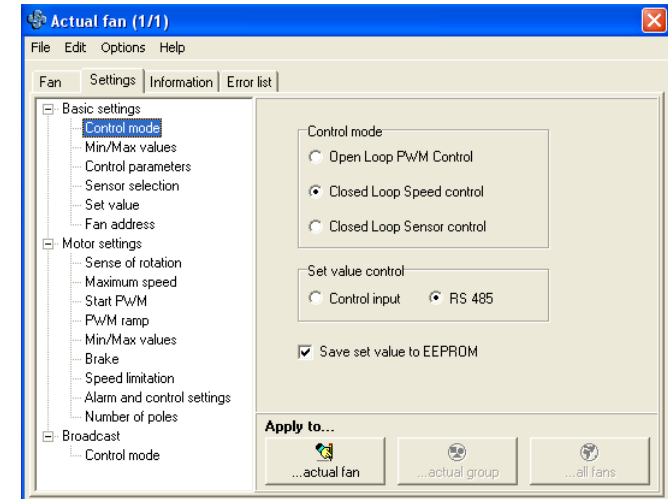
Actual fan (1/1)

File Edit Options Help

Fan | Settings | Information | Error list

Basic settings
Control mode
Min/Max values
Control parameters
Sensor selection
Set value
Fan address
Motor settings
Sense of rotation
Maximum speed
Start PWM
PWM ramp
Min/Max values
Brake
Speed limitation
Alarm and control settings
Number of poles
Broadcast
Control mode

Control mode
Open Loop PWM Control
Closed Loop Speed control
Closed Loop Sensor control

Set value control
Control input
RS 485

Save set value to EEPROM

Apply to...
...actual fan
...actual group
...all fans